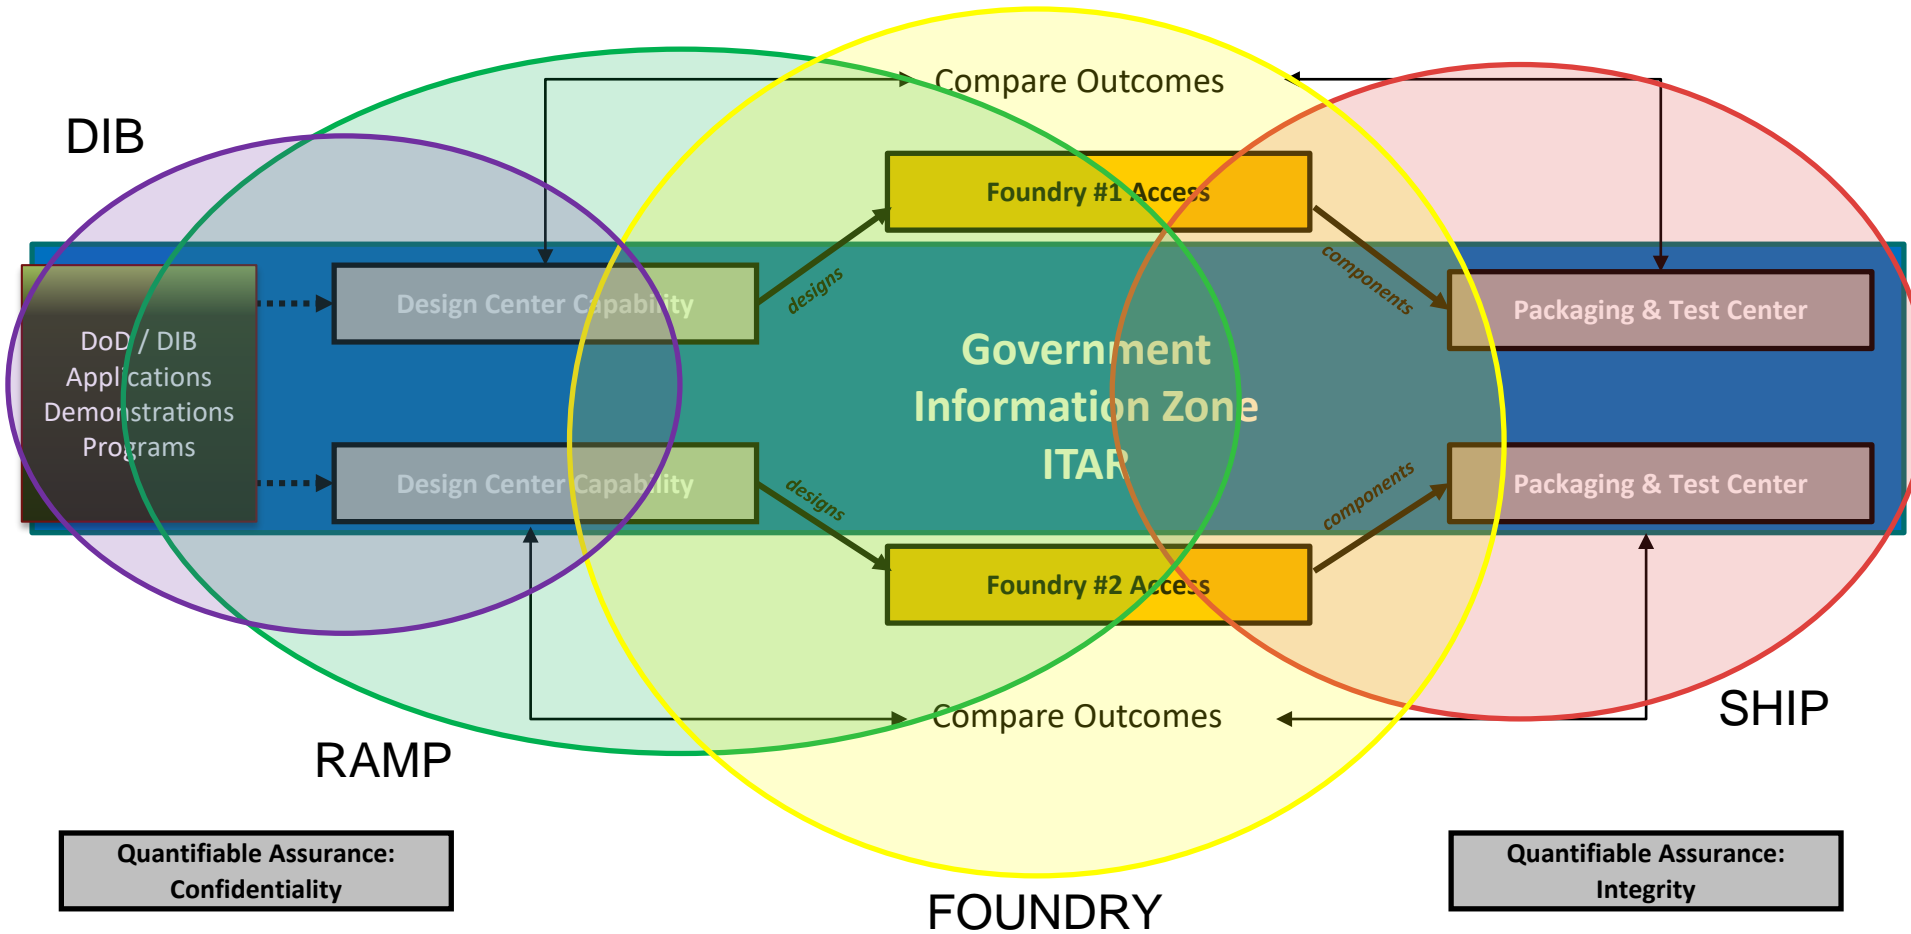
DIB

Compare Outcomes

Foundry #1 Access

DoD / DIB Applications Demonstrations Programs

Design Center Capability

designs

components

Packaging & Test Center

Government Information Zone ITAR

Design Center Capability

designs

components

Packaging & Test Center

Foundry #2 Access

Compare Outcomes

SHIP

RAMP

Quantifiable Assurance: Confidentiality

FOUNDRY

Quantifiable Assurance: Integrity